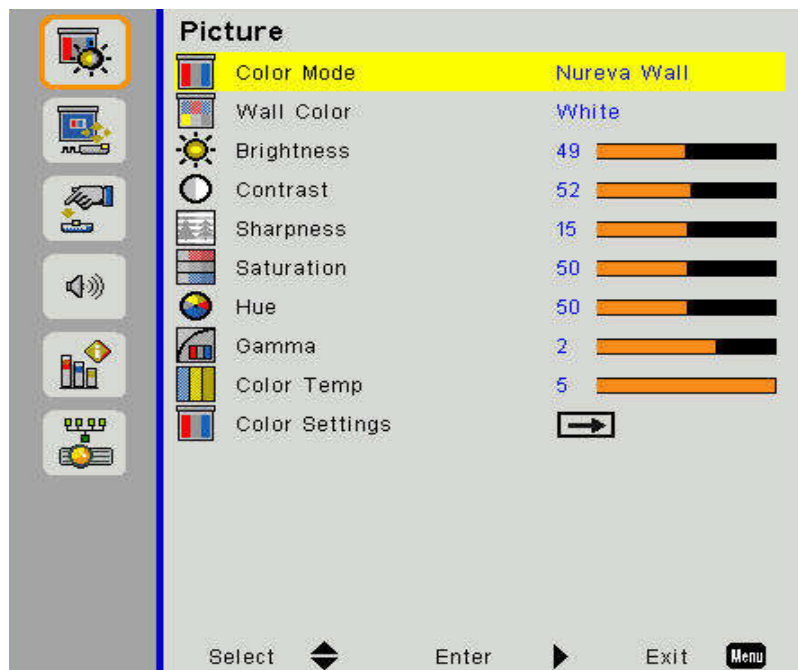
Picture

| | |
|---|---|
| Color Mode | Nureva Wall |
| Wall Color | White |
| Brightness | 49 |
| Contrast | 52 |
| Sharpness | 15 |
| Saturation | 50 |
| Hue | 50 |
| Gamma | 2 |
| Color Temp | 5 |
| Color Settings | |

Select Enter Exit Menu